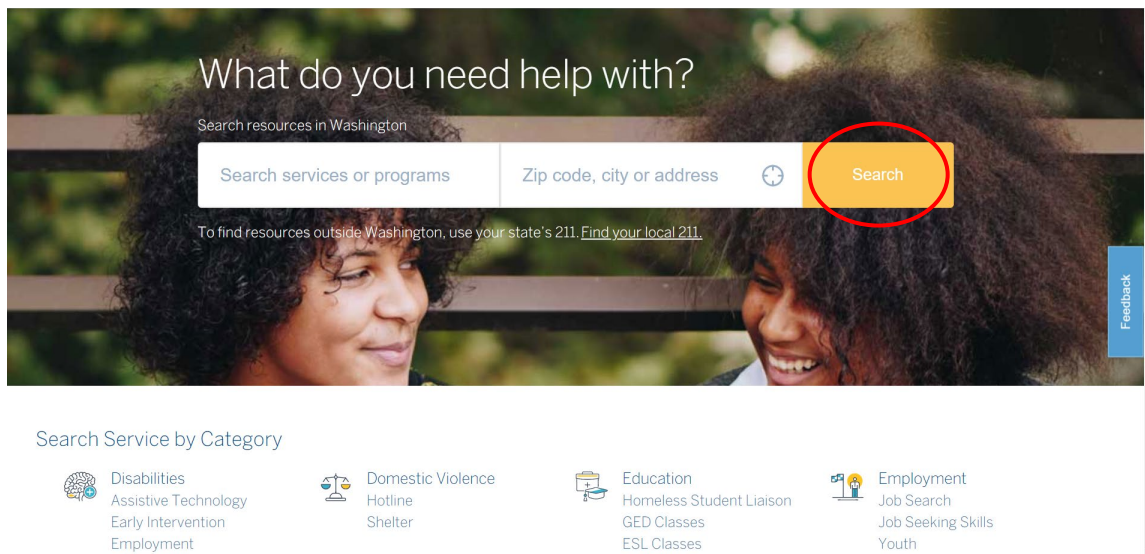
What do you need help with?

Search resources in Washington

Search services or programs

Zip code, city or address

Search

To find resources outside Washington, use your state's 211. Find your local 211.

Feedback

Search Service by Category

Disabilities
Assistive Technology
Early Intervention
Employment

Domestic Violence
Hotline
Shelter

Education
Homeless Student Liaison
GED Classes
ESL Classes

Employment
Job Search
Job Seeking Skills
Youth